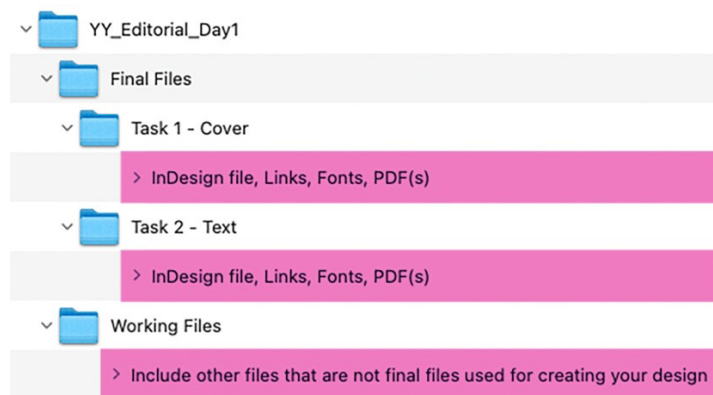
YY_Editorial_Day1

Final Files

Task 1 - Cover

> InDesign file, Links, Fonts, PDF(s)

Task 2 - Text

> InDesign file, Links, Fonts, PDF(s)

Working Files

> Include other files that are not final files used for creating your design